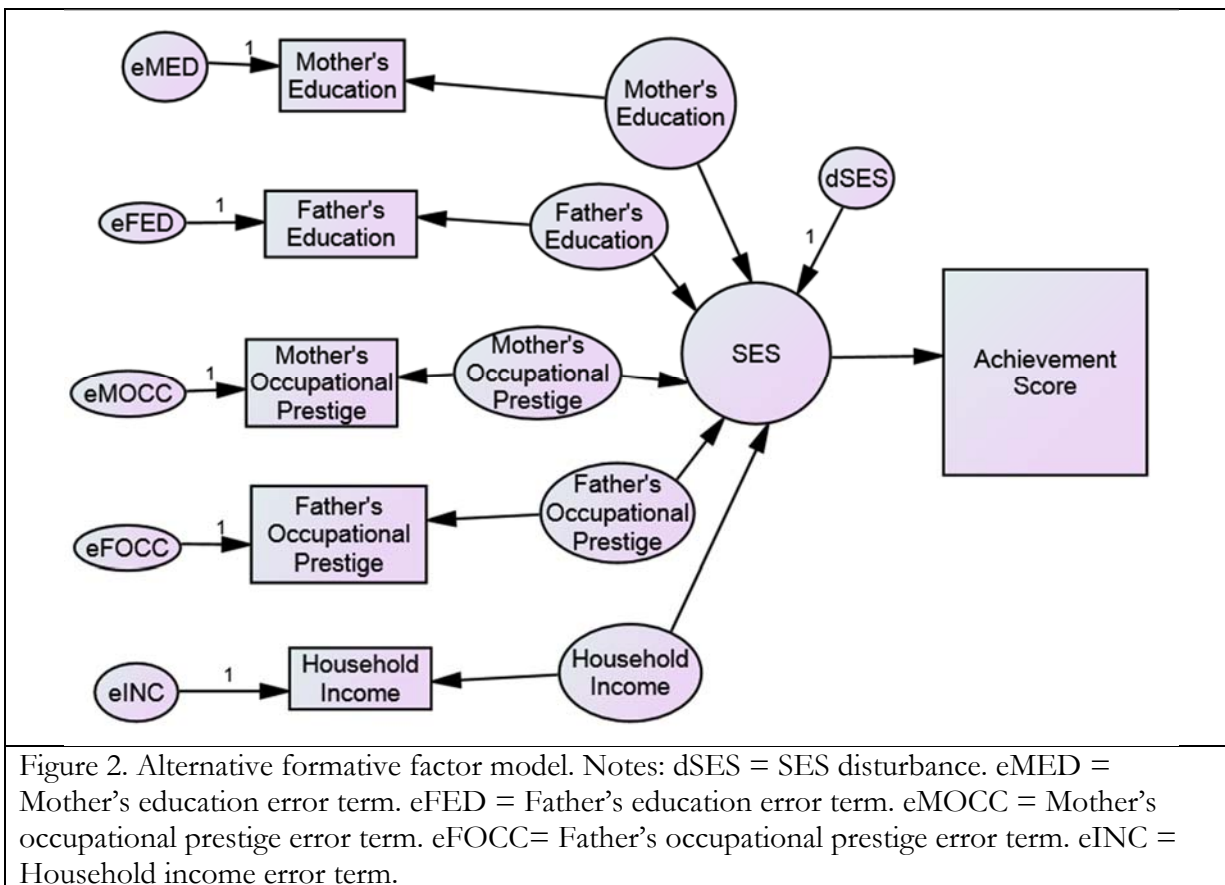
eMED
1
Mother's Education
Mother's Education

eFED
1
Father's Education
Father's Education

dSES
1

eMOCC
1
Mother's Occupational Prestige
Mother's Occupational Prestige
SES
Achievement Score

eFOCC
1
Father's Occupational Prestige
Father's Occupational Prestige

eINC
1
Household Income
Household Income

Figure 2. Alternative formative factor model. Notes: dSES = SES disturbance. eMED = Mother's education error term. eFED = Father's education error term. eMOCC = Mother's occupational prestige error term. eFOCC= Father's occupational prestige error term. eINC = Household income error term.